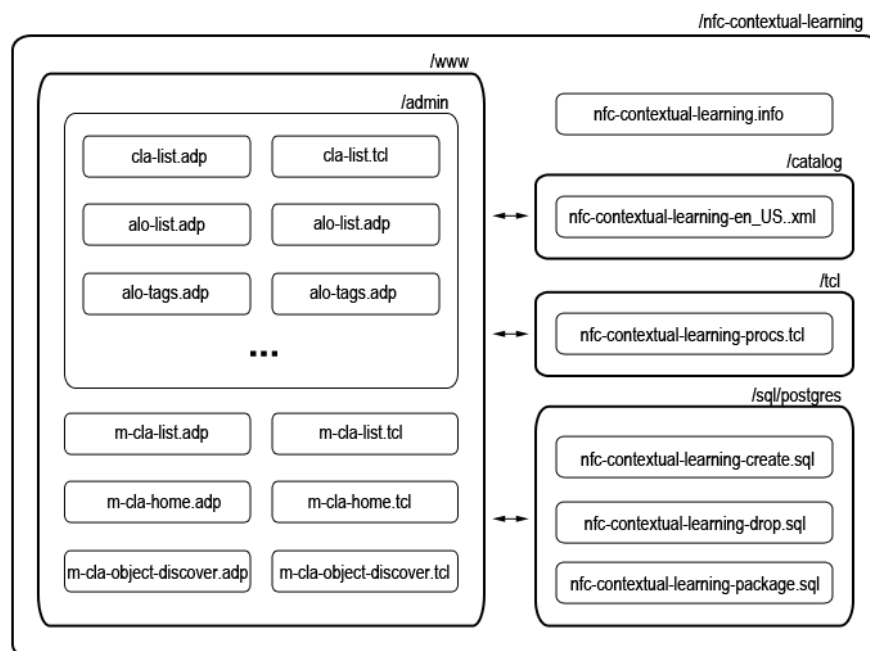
/nfc-contextual-learning

/www

/admin

cla-list.adp

cla-list.tcl

alo-list.adp

alo-list.adp

alo-tags.adp

alo-tags.adp

...

m-cla-list.adp

m-cla-list.tcl

m-cla-home.adp

m-cla-home.tcl

m-cla-object-discover.adp

m-cla-object-discover.tcl

nfc-contextual-learning.info

/catalog

nfc-contextual-learning-en_US..xml

/tcl

nfc-contextual-learning-procs.tcl

/sql/postgres

nfc-contextual-learning-create.sql

nfc-contextual-learning-drop.sql

nfc-contextual-learning-package.sql